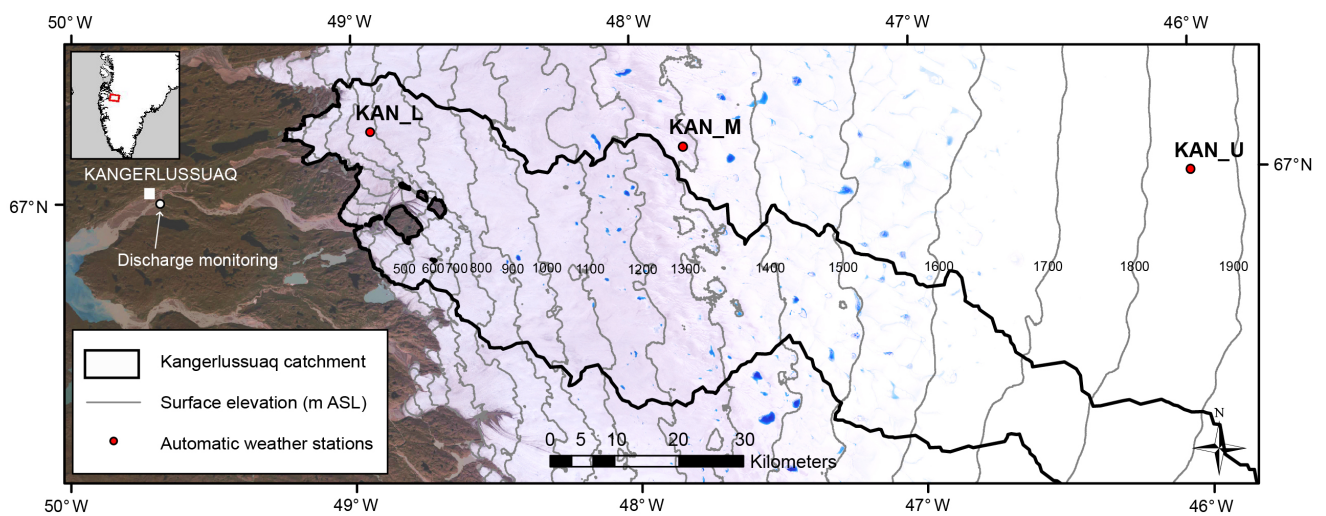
50° W 49° W 48° W 47° W 46° W

KAN_L

KAN_M

KAN_U

67° N

67° N

KANGERLUSSUAQ

Discharge monitoring

500 600 700 800 900 1000 1100 1200 1300 1400 1500 1600 1700 1800 1900

Kangerlussuaq catchment

Surface elevation (m ASL)

Automatic weather stations

0 5 10 20 30 Kilometers

N

50° W 49° W 48° W 47° W 46° W